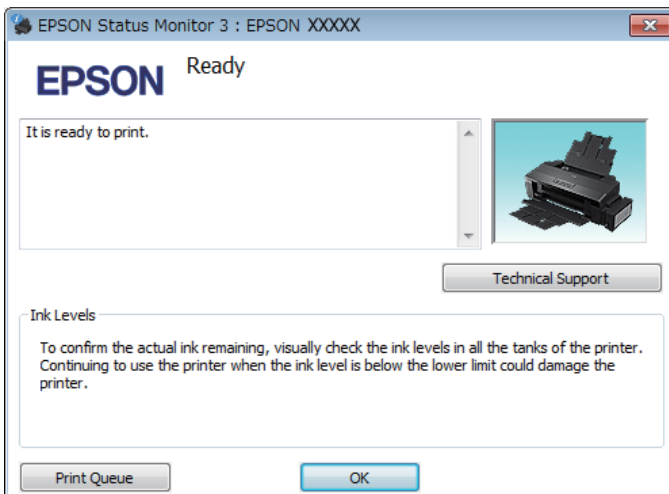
EPSON Status Monitor 3 : EPSON XXXXX

EPSON Ready

It is ready to print.

Technical Support

Ink Levels

To confirm the actual ink remaining, visually check the ink levels in all the tanks of the printer. Continuing to use the printer when the ink level is below the lower limit could damage the printer.

Print Queue

OK